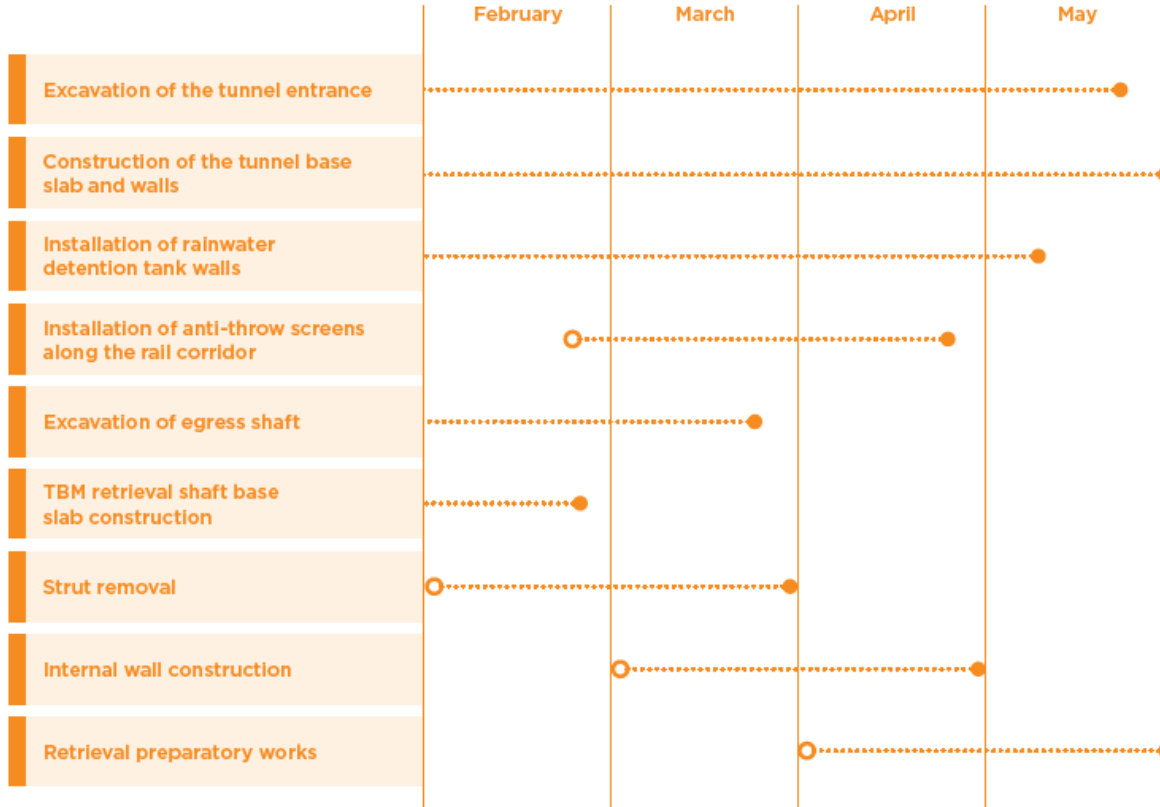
| | February | March | April | May |
|---|---|---|---|---|
| Excavation of the tunnel entrance | | | | |
| Construction of the tunnel base slab and walls | | | | |
| Installation of rainwater detention tank walls | | | | |
| Installation of anti-throw screens along the rail corridor | | | | |
| Excavation of egress shaft | | | | |
| TBM retrieval shaft base slab construction | | | | |
| Strut removal | | | | |
| Internal wall construction | | | | |
| Retrieval preparatory works | | | | |